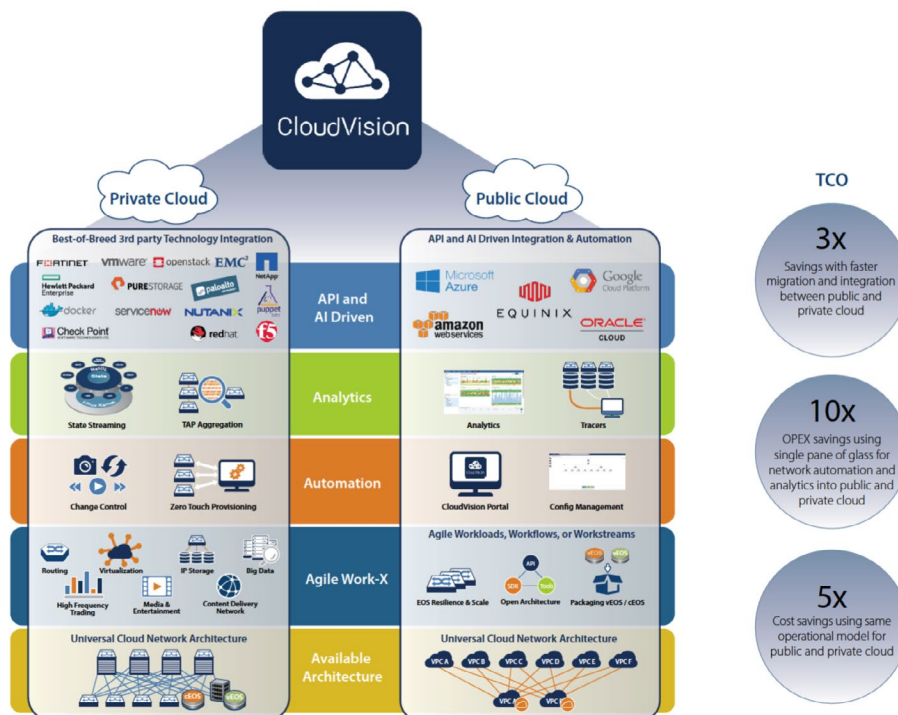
CloudVision

Private Cloud

Public Cloud

TCO

Best-of-Breed 3rd party Technology Integration

FORTINET vmware openstack EMC² NetApp Hewlett Packard Enterprise PURESTORAGE paloalto puppet docker servicenow NUTANIX Check Point redhat f5

API and AI Driven

API and AI Driven Integration & Automation

Microsoft Azure Google Cloud Platform EQUINIX amazon webservices ORACLE CLOUD

3x
Savings with faster migration and integration between public and private cloud

State Streaming

TAP Aggregation

Analytics

Analytics

Tracers

10x
OPEX savings using single pane of glass for network automation and analytics into public and private cloud

Change Control

Zero Touch Provisioning

Automation

CloudVision Portal

Config Management

Routing

Virtualization

IP Storage

Big Data

High Frequency Trading

Media & Entertainment

Content Delivery Network

Agile Work-X

Agile Workloads, Workflows, or Workstreams

API SDK Tools

EOS Resilience & Scale

Open Architecture

vEOS cEOS

Packaging vEOS / cEOS

5x
Cost savings using same operational model for public and private cloud

Universal Cloud Network Architecture

cEOS vEOS

Available Architecture

Universal Cloud Network Architecture

VPC A VPC B VPC C VPC D VPC E VPC F

VPC A VPC